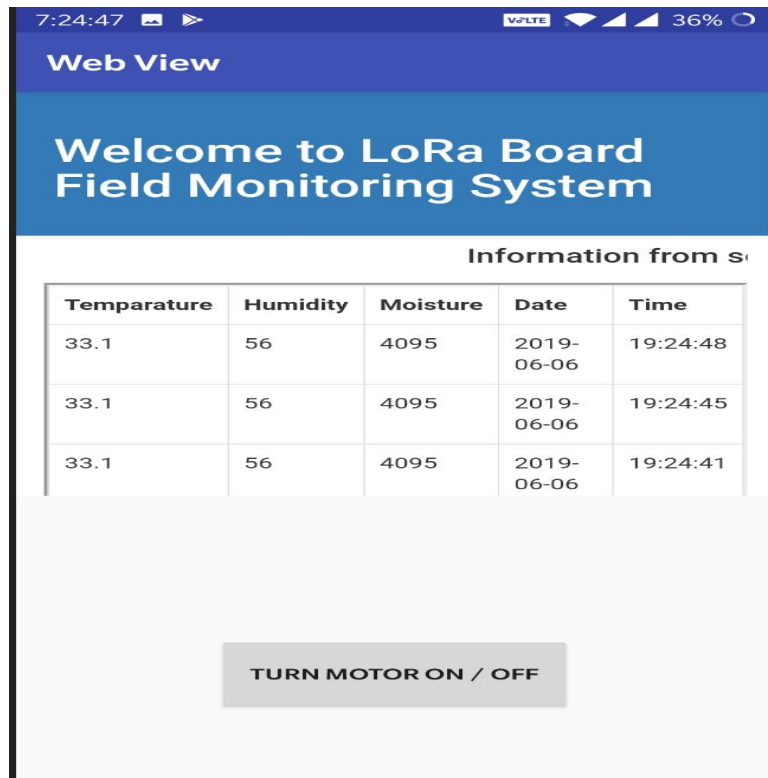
7:24:47 VoLTE 36%

Web View

Welcome to LoRa Board Field Monitoring System

Information from s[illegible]

| Temparature | Humidity | Moisture | Date | Time |
|---|---|---|---|---|
| 33.1 | 56 | 4095 | 2019-06-06 | 19:24:48 |
| 33.1 | 56 | 4095 | 2019-06-06 | 19:24:45 |
| 33.1 | 56 | 4095 | 2019-06-06 | 19:24:41 |

TURN MOTOR ON / OFF